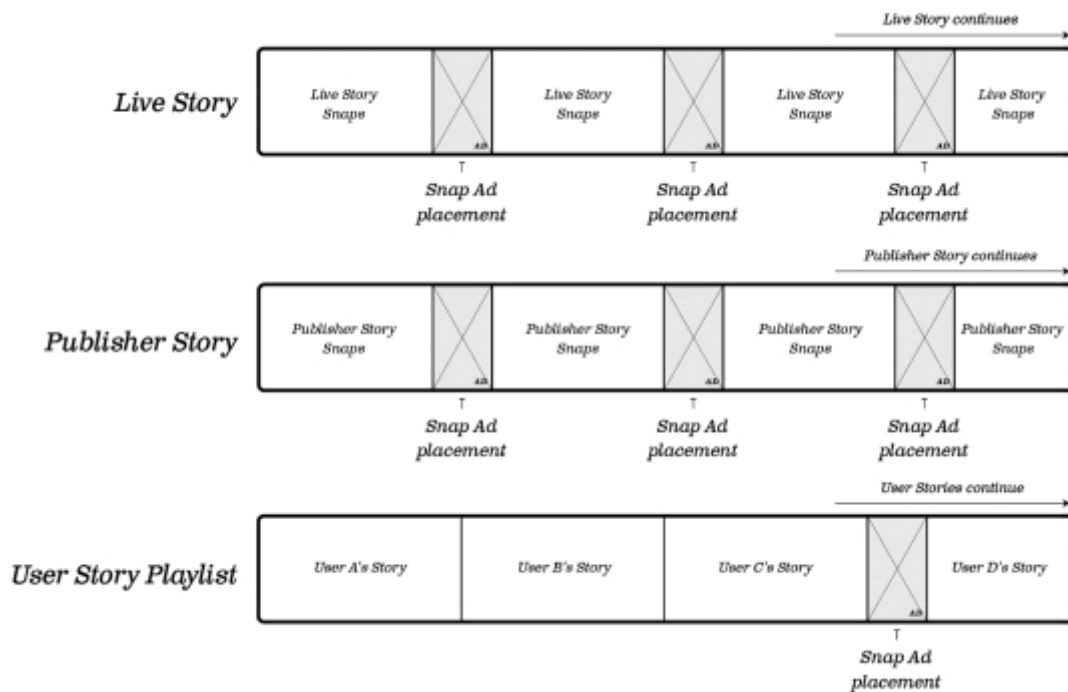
Live Story continues

Live Story

Live Story Snaps

AD

Live Story Snaps

AD

Live Story Snaps

AD

Live Story Snaps

Snap Ad placement

Snap Ad placement

Snap Ad placement

Publisher Story continues

Publisher Story

Publisher Story Snaps

AD

Publisher Story Snaps

AD

Publisher Story Snaps

AD

Publisher Story Snaps

Snap Ad placement

Snap Ad placement

Snap Ad placement

User Stories continue

User Story Playlist

User A's Story

User B's Story

User C's Story

AD

User D's Story

Snap Ad placement